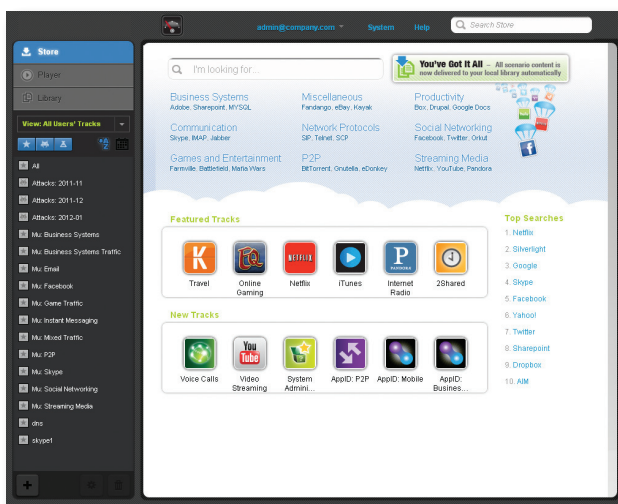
admin@company.com System Help Search Store

Store
Player
Library

View: All Users' Tracks

All
Attacks: 2011-11
Attacks: 2011-12
Attacks: 2012-01
Mu: Business Systems
Mu: Business Systems Traffic
Mu: Email
Mu: Facebook
Mu: Game Traffic
Mu: Instant Messaging
Mu: Mixed Traffic
Mu: P2P
Mu: Skype
Mu: Social Networking
Mu: Streaming Media
dns
skype1

I'm looking for...

You've Got It All – All scenario content is now delivered to your local library automatically

Business Systems
Adobe, Sharepoint, MYSQL

Miscellaneous
Fandango, eBay, Kayak

Productivity
Box, Drupal, Google Docs

Communication
Skype, IMAP, Jabber

Network Protocols
SIP, Telnet, SCP

Social Networking
Facebook, Twitter, Orkut

Games and Entertainment
Farmville, Battlefield, Mafia Wars

P2P
BitTorrent, Gnutella, eDonkey

Streaming Media
Netflix, YouTube, Pandora

Featured Tracks

Travel
Online Gaming
Netflix
iTunes
Internet Radio
2Shared

New Tracks

Voice Calls
Video Streaming
System Admini...
AppID: P2P
AppID: Mobile
AppID: Busines...

Top Searches
1. Netflix
2. Silverlight
3. Google
4. Skype
5. Facebook
6. Yahoo!
7. Twitter
8. Sharepoint
9. Dropbox
10. AIM